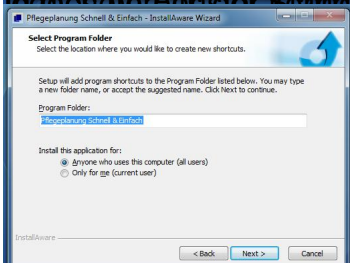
Pflegeplanung Schnell & Einfach - InstallAware Wizard

Select Program Folder
Select the location where you would like to create new shortcuts.

Setup will add program shortcuts to the Program Folder listed below. You may type a new folder name, or accept the suggested name. Click Next to continue.

Program Folder:
Pflegeplanung Schnell & Einfach

Install this application for:
Anyone who uses this computer (all users)
Only for me (current user)

InstallAware

< Back
Next >
Cancel